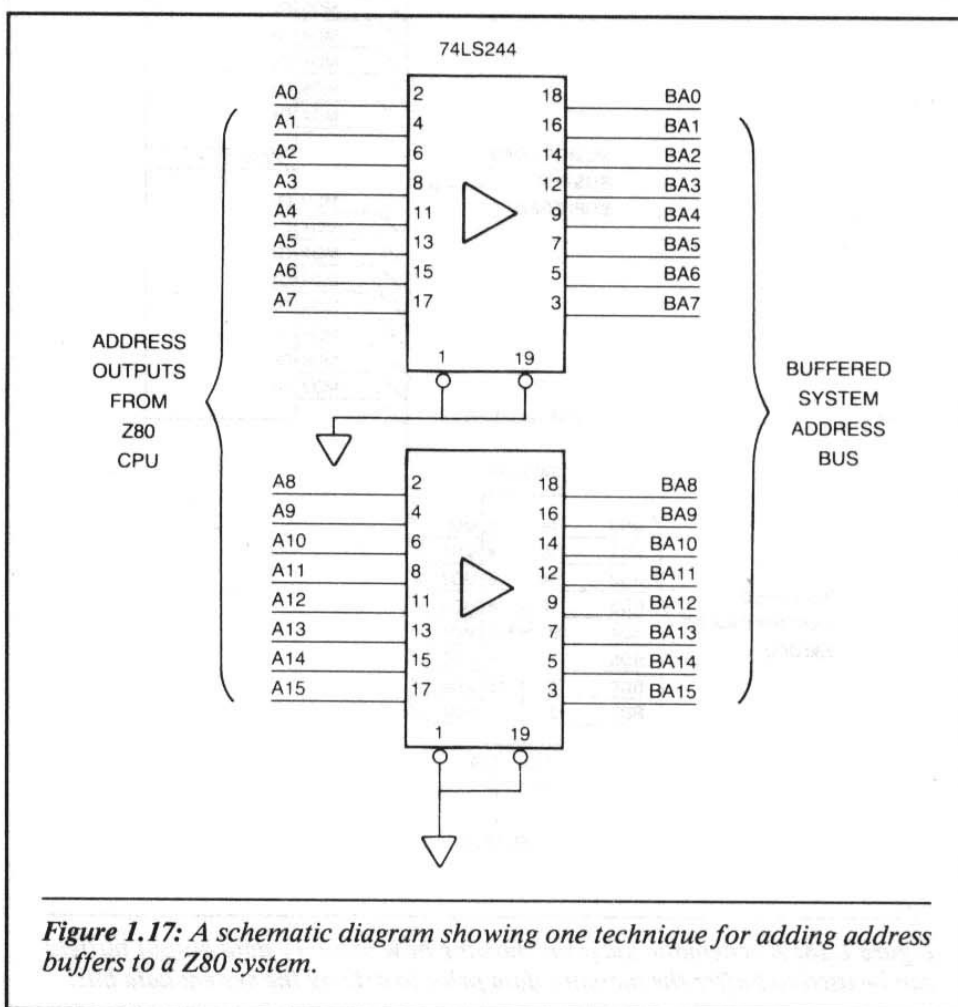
74LS244

A0 2 18 BA0
A1 4 16 BA1
A2 6 14 BA2
A3 8 12 BA3
A4 11 9 BA4
A5 13 7 BA5
A6 15 5 BA6
A7 17 3 BA7

1 19

ADDRESS OUTPUTS FROM Z80 CPU

BUFFERED SYSTEM ADDRESS BUS

A8 2 18 BA8
A9 4 16 BA9
A10 6 14 BA10
A11 8 12 BA11
A12 11 9 BA12
A13 13 7 BA13
A14 15 5 BA14
A15 17 3 BA15

1 19

*Figure 1.17: A schematic diagram showing one technique for adding address buffers to a Z80 system.*